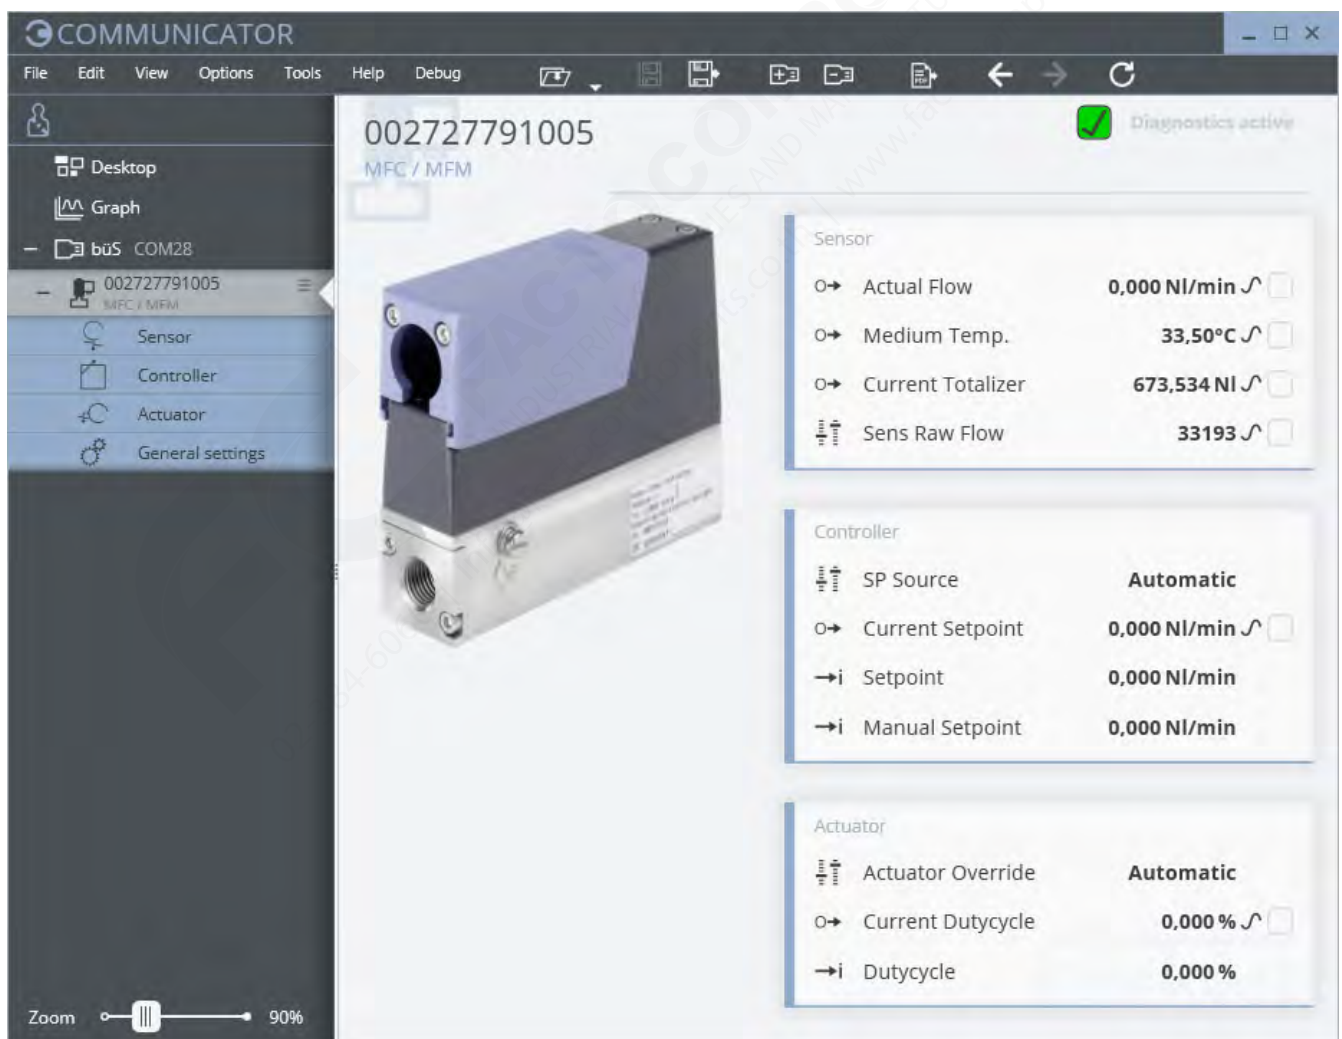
COMMUNICATOR

File Edit View Options Tools Help Debug

Desktop
Graph
büS COM28
002727791005
MFC / MFM
Sensor
Controller
Actuator
General settings

Zoom 90%

002727791005
MFC / MFM

Diagnostics active

Sensor
Actual Flow 0,000 Nl/min
Medium Temp. 33,50°C
Current Totalizer 673,534 Nl
Sens Raw Flow 33193

Controller
SP Source Automatic
Current Setpoint 0,000 Nl/min
Setpoint 0,000 Nl/min
Manual Setpoint 0,000 Nl/min

Actuator
Actuator Override Automatic
Current Dutycycle 0,000 %
Dutycycle 0,000 %